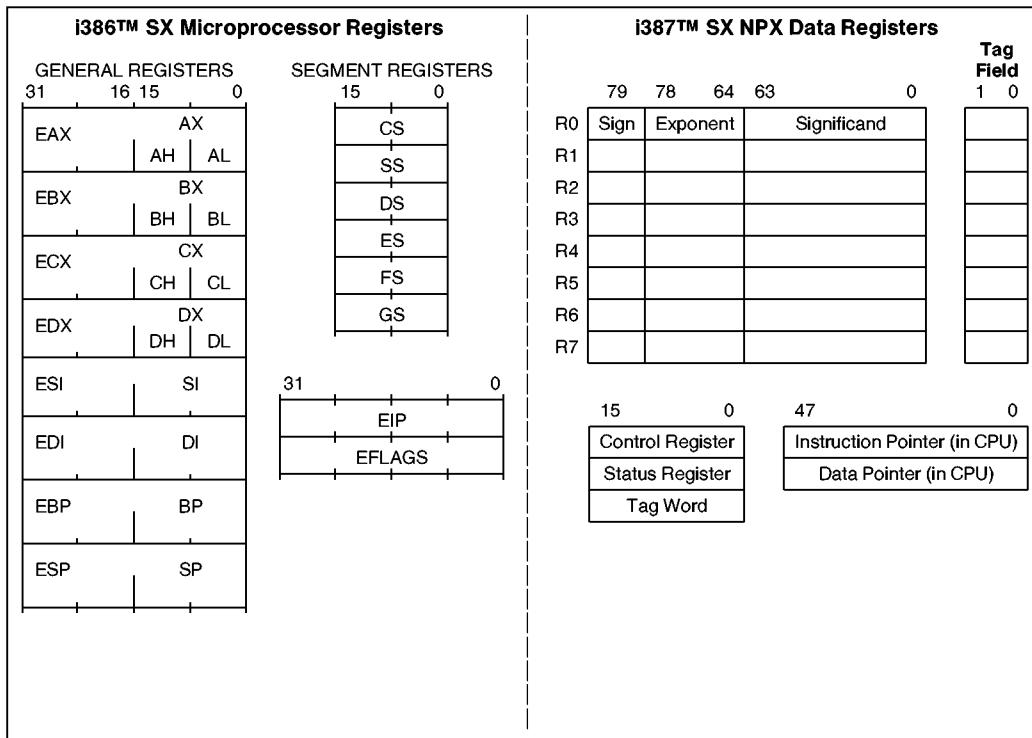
i386™ SX Microprocessor Registers

GENERAL REGISTERS

31 16 15 0

| EAX | AX | |
|---|---|---|
| | AH | AL |
| EBX | BX | |
| | BH | BL |
| ECX | CX | |
| | CH | CL |
| EDX | DX | |
| | DH | DL |
| ESI | SI | |
| EDI | DI | |
| EBP | BP | |
| ESP | SP | |

SEGMENT REGISTERS

15 0

| CS |
|---|
| SS |
| DS |
| ES |
| FS |
| GS |

31 0

| EIP |
|---|
| EFLAGS |

i387™ SX NPX Data Registers

79 78 64 63 0

| | Sign | Exponent | Significand |
|---|---|---|---|
| R0 | | | |
| R1 | | | |
| R2 | | | |
| R3 | | | |
| R4 | | | |
| R5 | | | |
| R6 | | | |
| R7 | | | |

Tag Field
1 0

15 0

| Control Register |
|---|
| Status Register |
| Tag Word |

47 0

| Instruction Pointer (in CPU) |
|---|
| Data Pointer (in CPU) |